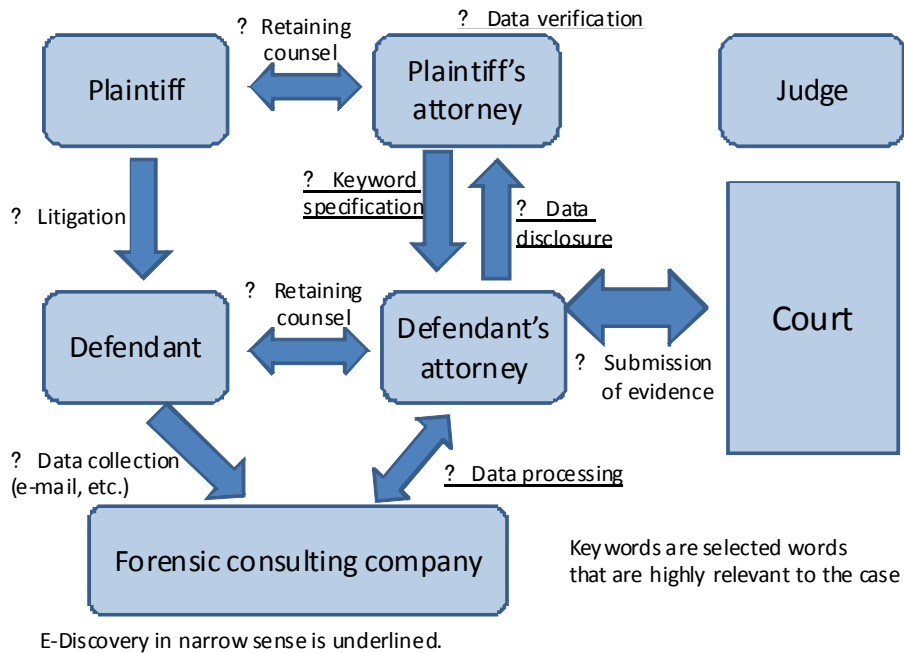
? Retaining counsel

? Data verification

Plaintiff

Plaintiff's attorney

Judge

? Keyword specification

? Data disclosure

? Litigation

Court

? Retaining counsel

Defendant

Defendant's attorney

? Submission of evidence

? Data collection (e-mail, etc.)

? Data processing

Forensic consulting company

Keywords are selected words that are highly relevant to the case

E-Discovery in narrow sense is underlined.